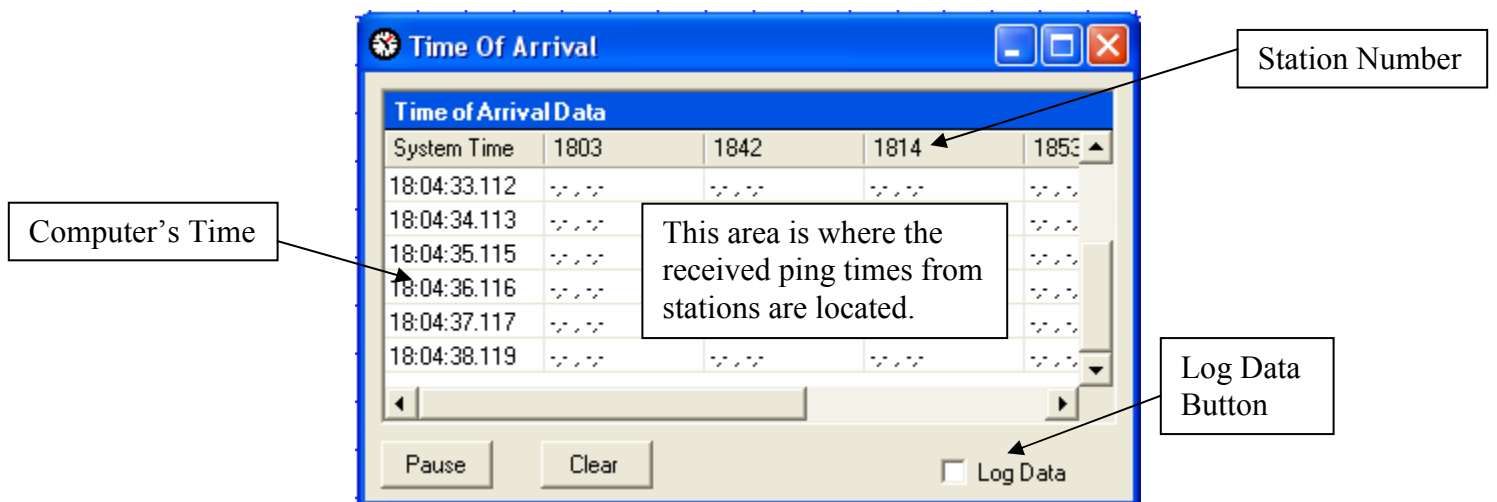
Time Of Arrival

Station Number

Time of Arrival Data

| System Time | 1803 | 1842 | 1814 | 1853 |
|---|---|---|---|---|
| 18:04:33.112 | -.-, -.- | -.-, -.- | -.-, -.- | -.-, -.- |
| 18:04:34.113 | -.-, -.- | | | -.-, -.- |
| 18:04:35.115 | -.-, -.- | | | -.-, -.- |
| 18:04:36.116 | -.-, -.- | | | -.-, -.- |
| 18:04:37.117 | -.-, -.- | | | -.-, -.- |
| 18:04:38.119 | -.-, -.- | -.-, -.- | -.-, -.- | -.-, -.- |

Computer's Time

This area is where the received ping times from stations are located.

Log Data Button

Pause

Clear

Log Data